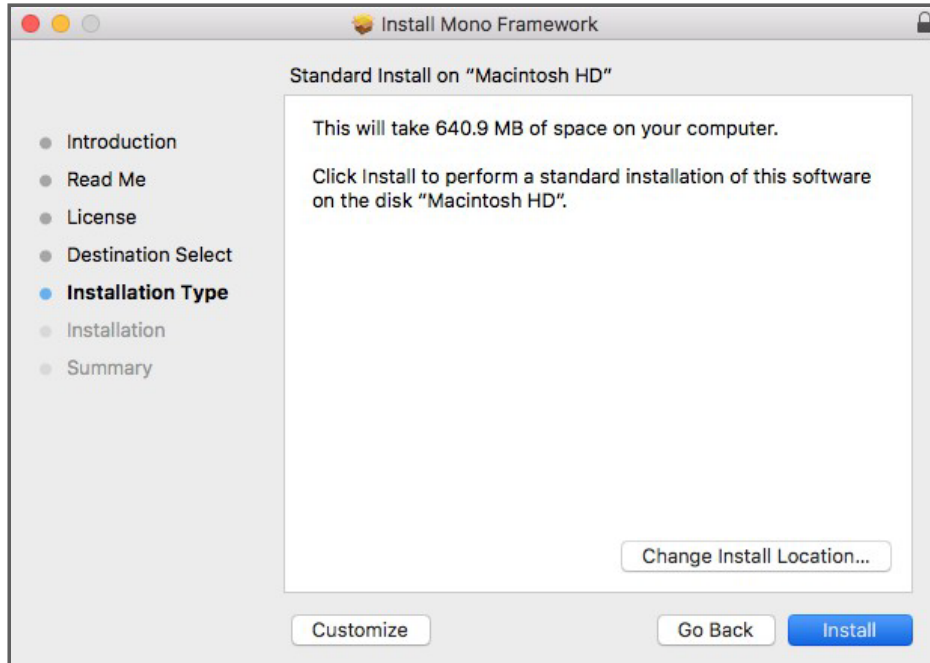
Install Mono Framework

Standard Install on “Macintosh HD”

Introduction
Read Me
License
Destination Select
Installation Type
Installation
Summary

This will take 640.9 MB of space on your computer.

Click Install to perform a standard installation of this software on the disk “Macintosh HD”.

Change Install Location...

Customize

Go Back

Install